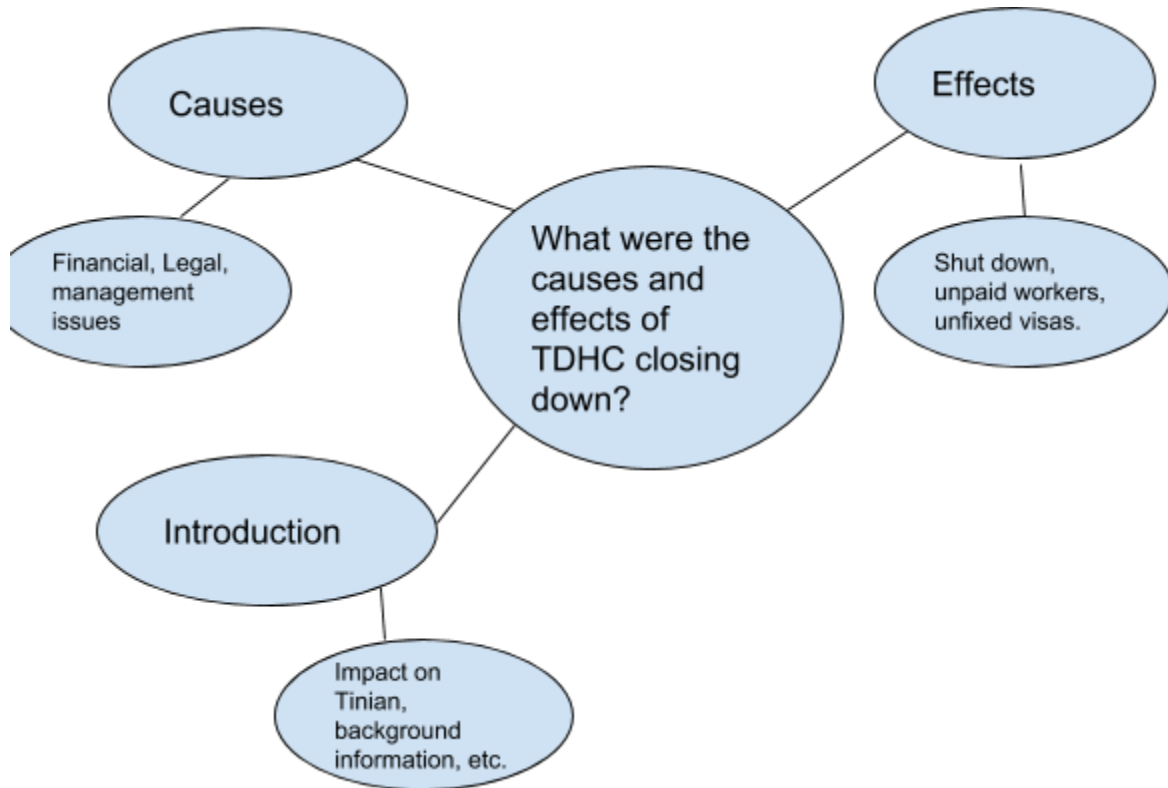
Causes

Effects

Financial, Legal, management issues

What were the causes and effects of TDHC closing down?

Shut down, unpaid workers, unfixed visas.

Introduction

Impact on Tinian, background information, etc.